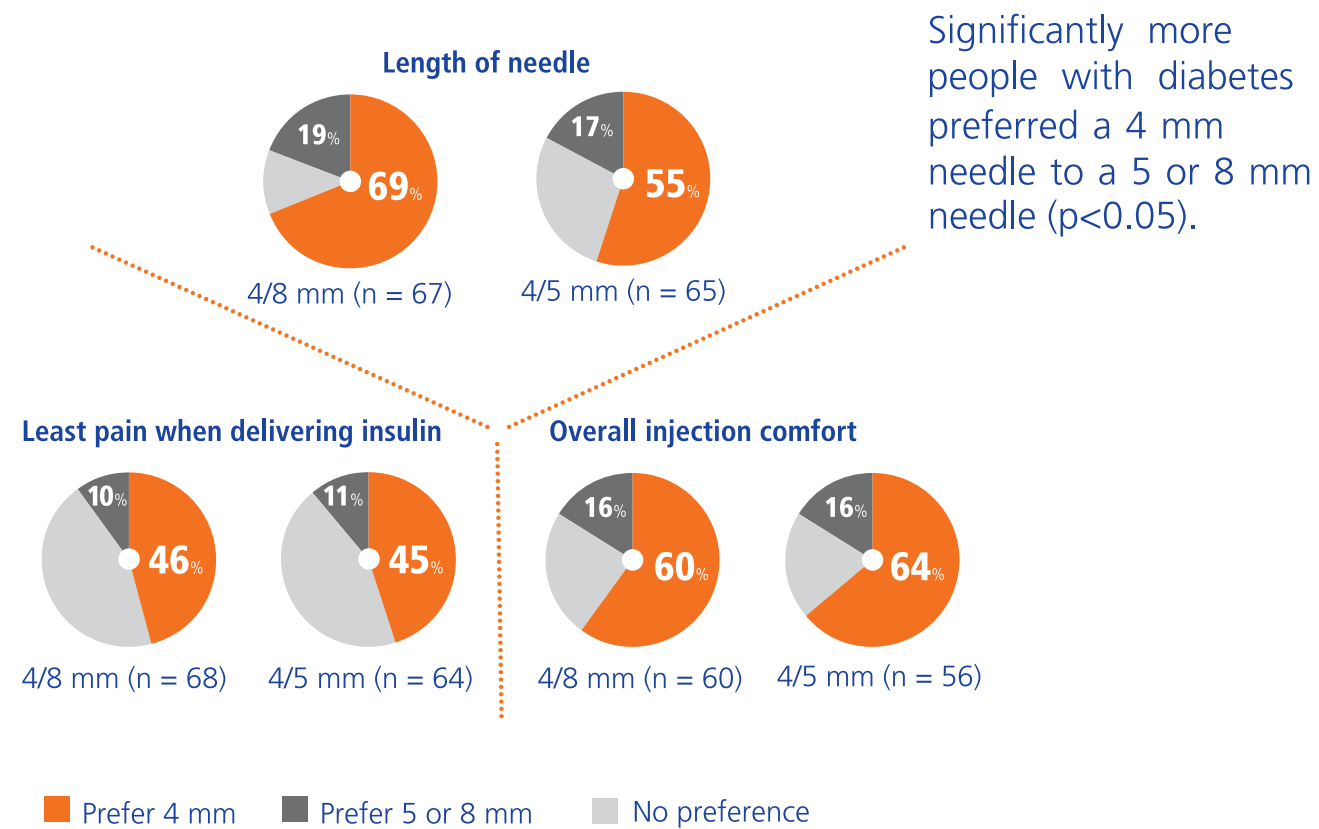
Length of needle

19%

69%

4/8 mm (n = 67)

17%

55%

4/5 mm (n = 65)

Significantly more people with diabetes preferred a 4 mm needle to a 5 or 8 mm needle (p<0.05).

Least pain when delivering insulin

10%

46%

4/8 mm (n = 68)

11%

45%

4/5 mm (n = 64)

Overall injection comfort

16%

60%

4/8 mm (n = 60)

16%

64%

4/5 mm (n = 56)

Prefer 4 mm  Prefer 5 or 8 mm  No preference